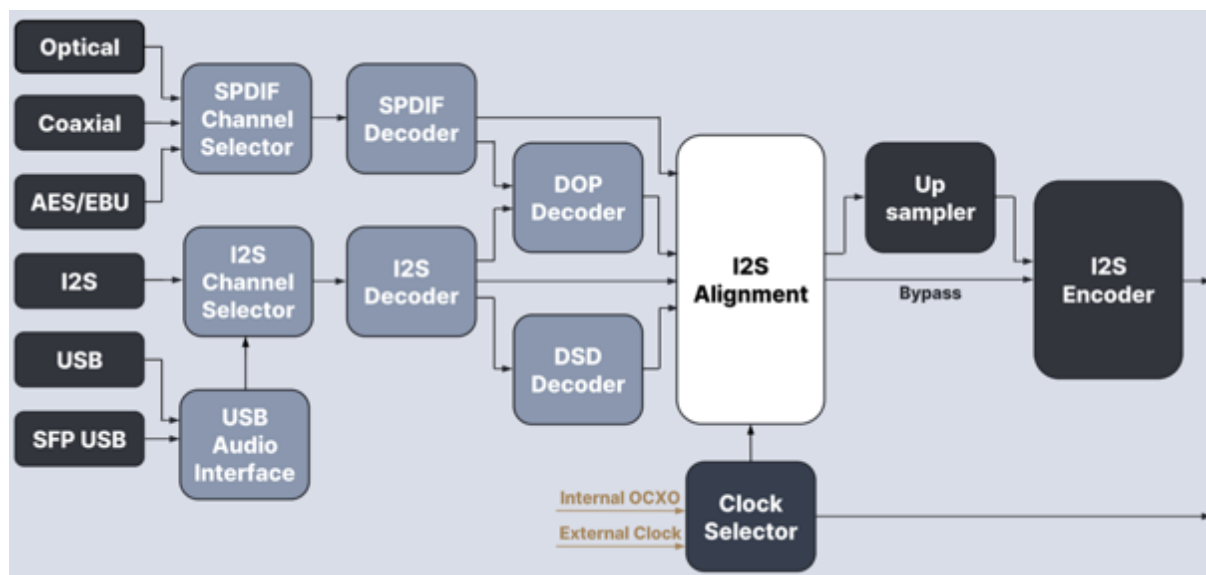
Optical

Coaxial

AES/EBU

I2S

USB

SFP USB

SPDIF Channel Selector

I2S Channel Selector

USB Audio Interface

SPDIF Decoder

I2S Decoder

DOP Decoder

DSD Decoder

I2S Alignment

Up sampler

Bypass

I2S Encoder

Internal OCXO

External Clock

Clock Selector